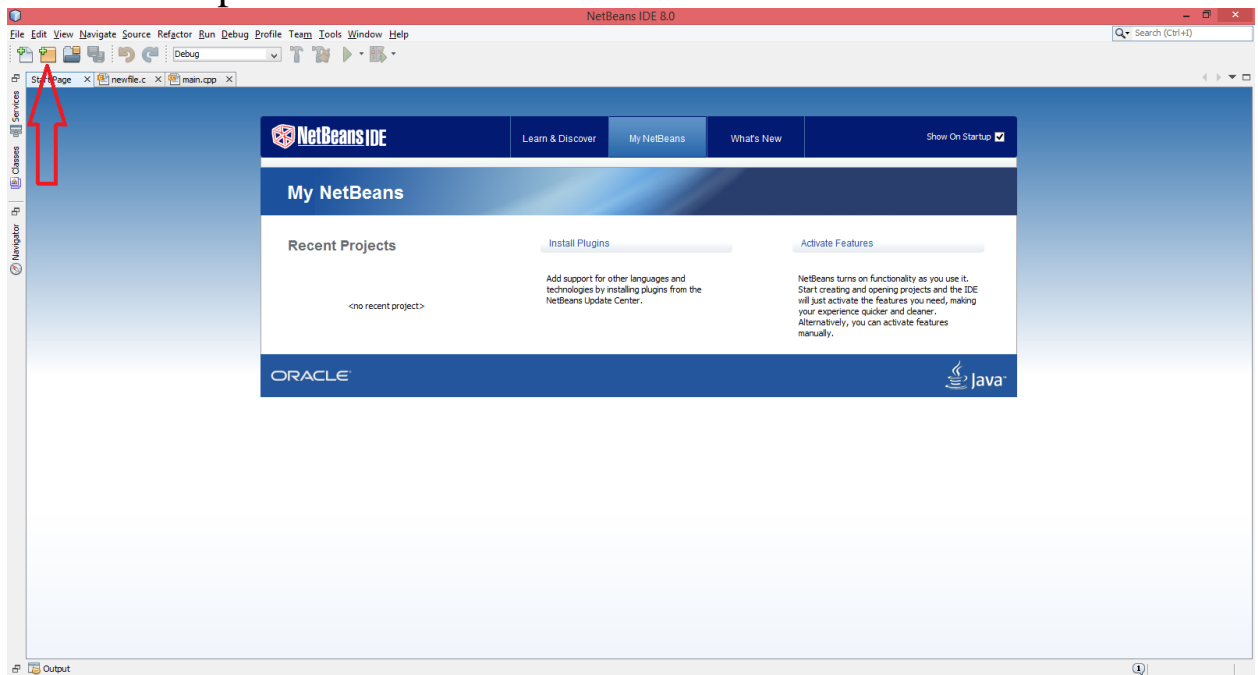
NetBeans IDE 8.0

File Edit View Navigate Source Refactor Run Debug Profile Team Tools Window Help

Search (Ctrl+I)

Debug

Start Page newfile.c main.cpp

Services Classes Navigator

NetBeans IDE

Learn & Discover My NetBeans What's New Show On Startup

My NetBeans

Recent Projects

<no recent project>

Install Plugins

Add support for other languages and technologies by installing plugins from the NetBeans Update Center.

Activate Features

NetBeans turns on functionality as you use it. Start creating and opening projects and the IDE will just activate the features you need, making your experience quicker and cleaner. Alternatively, you can activate features manually.

ORACLE

Java

Output